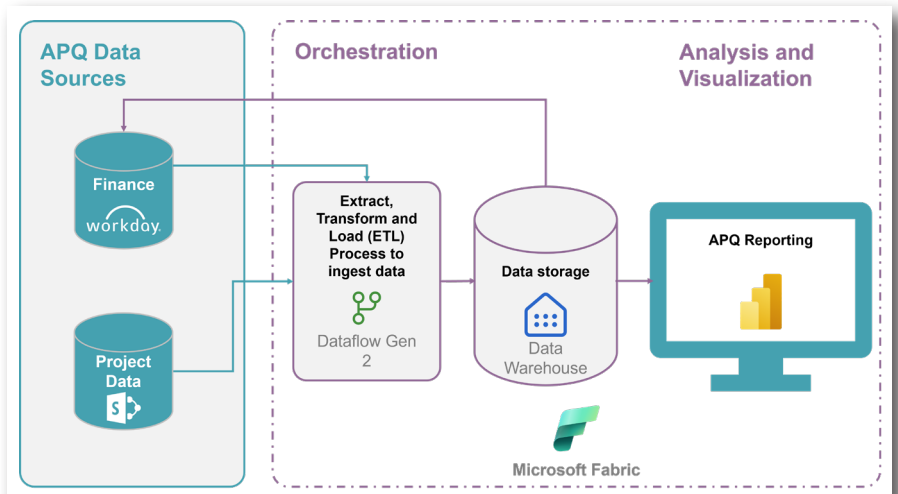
APQ Data Sources

Orchestration

Analysis and Visualization

Finance

workday.

Project Data

Extract, Transform and Load (ETL) Process to ingest data

Dataflow Gen 2

Data storage

Data Warehouse

APQ Reporting

Microsoft Fabric